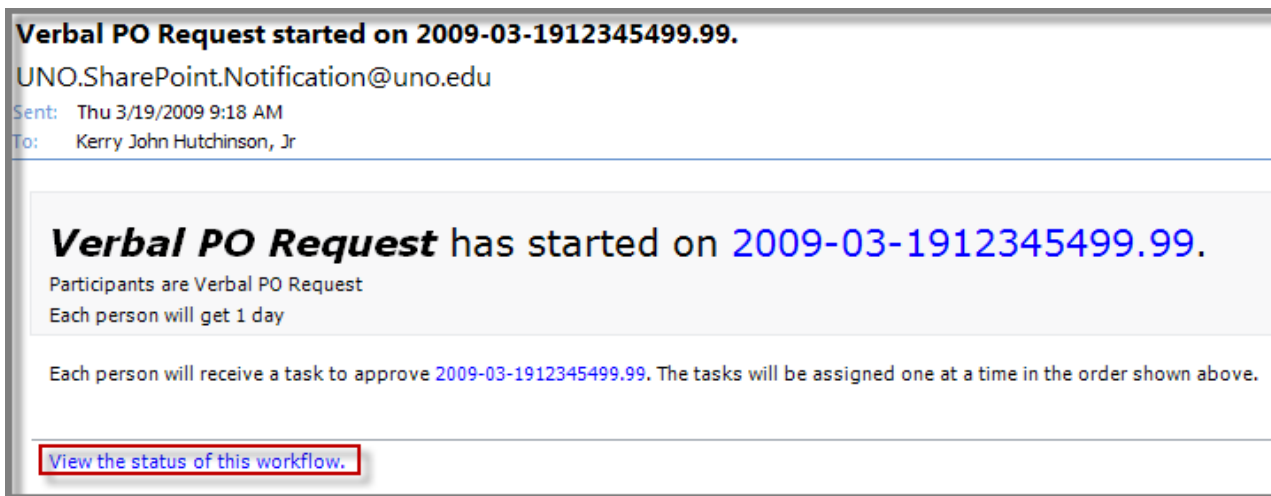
Verbal PO Request started on 2009-03-1912345499.99.

UNO.SharePoint.Notification@uno.edu

Sent: Thu 3/19/2009 9:18 AM

To: Kerry John Hutchinson, Jr

Verbal PO Request has started on 2009-03-1912345499.99.

Participants are Verbal PO Request

Each person will get 1 day

Each person will receive a task to approve 2009-03-1912345499.99. The tasks will be assigned one at a time in the order shown above.

View the status of this workflow.